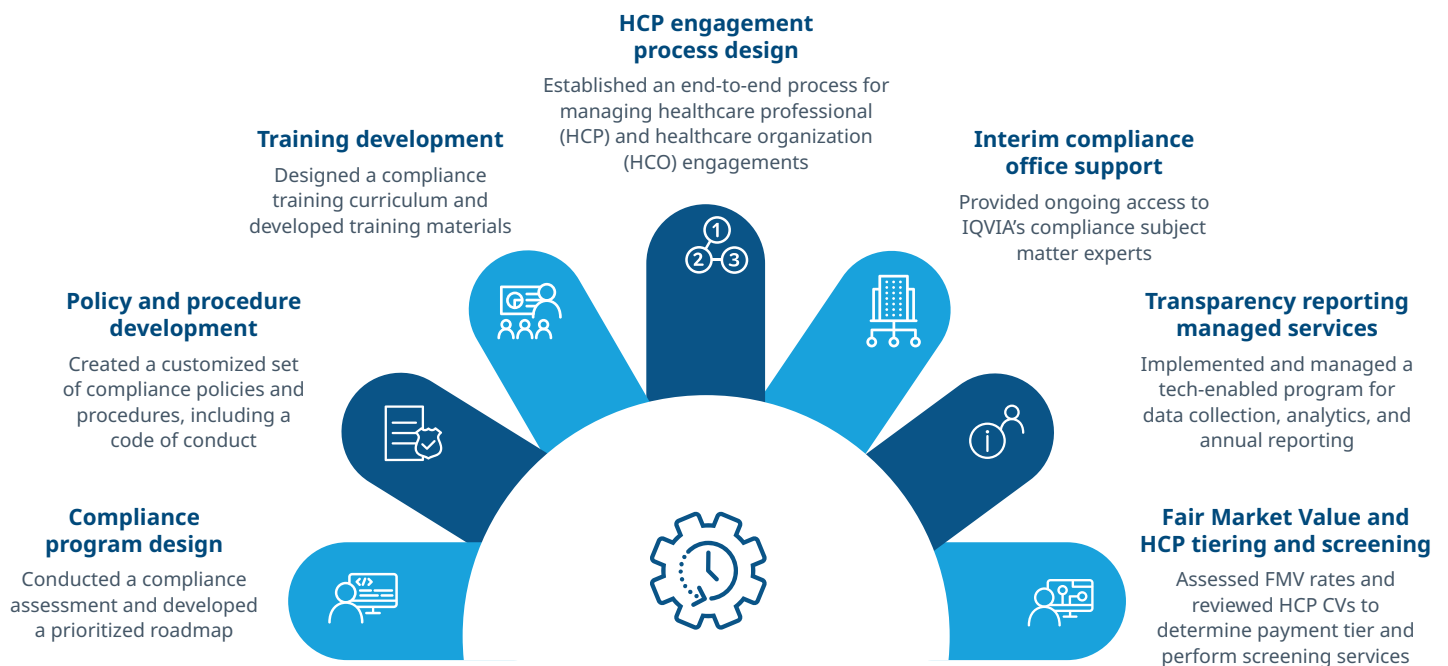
HCP engagement process design

Established an end-to-end process for managing healthcare professional (HCP) and healthcare organization (HCO) engagements

Training development

Designed a compliance training curriculum and developed training materials

Interim compliance office support

Provided ongoing access to IQVIA's compliance subject matter experts

Policy and procedure development

Created a customized set of compliance policies and procedures, including a code of conduct

Transparency reporting managed services

Implemented and managed a tech-enabled program for data collection, analytics, and annual reporting

Compliance program design

Conducted a compliance assessment and developed a prioritized roadmap

Fair Market Value and HCP tiering and screening

Assessed FMV rates and reviewed HCP CVs to determine payment tier and perform screening services

1 2 3